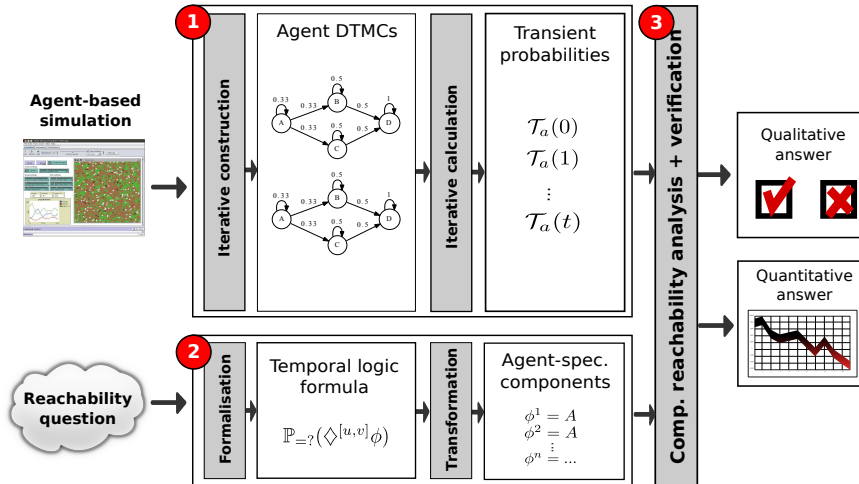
Agent-based simulation

1

Iterative construction

Agent DTMCs

0.33
0.33
0.33
0.5
0.5
0.5
0.5
1
A
B
C
D

0.33
0.33
0.33
0.5
0.5
0.5
0.5
1
A
B
C
D

Iterative calculation

Transient probabilities

$\mathcal{T}_a(0)$
$\mathcal{T}_a(1)$
$\vdots$
$\mathcal{T}_a(t)$

3

Comp. reachability analysis + verification

Qualitative answer

Quantitative answer

Reachability question

2

Formalisation

Temporal logic formula

$\mathbb{P}_{=?}(\Diamond^{[u,v]}\phi)$

Transformation

Agent-spec. components

$\phi^1 = A$
$\phi^2 = A$
$\vdots$
$\phi^n = ...$